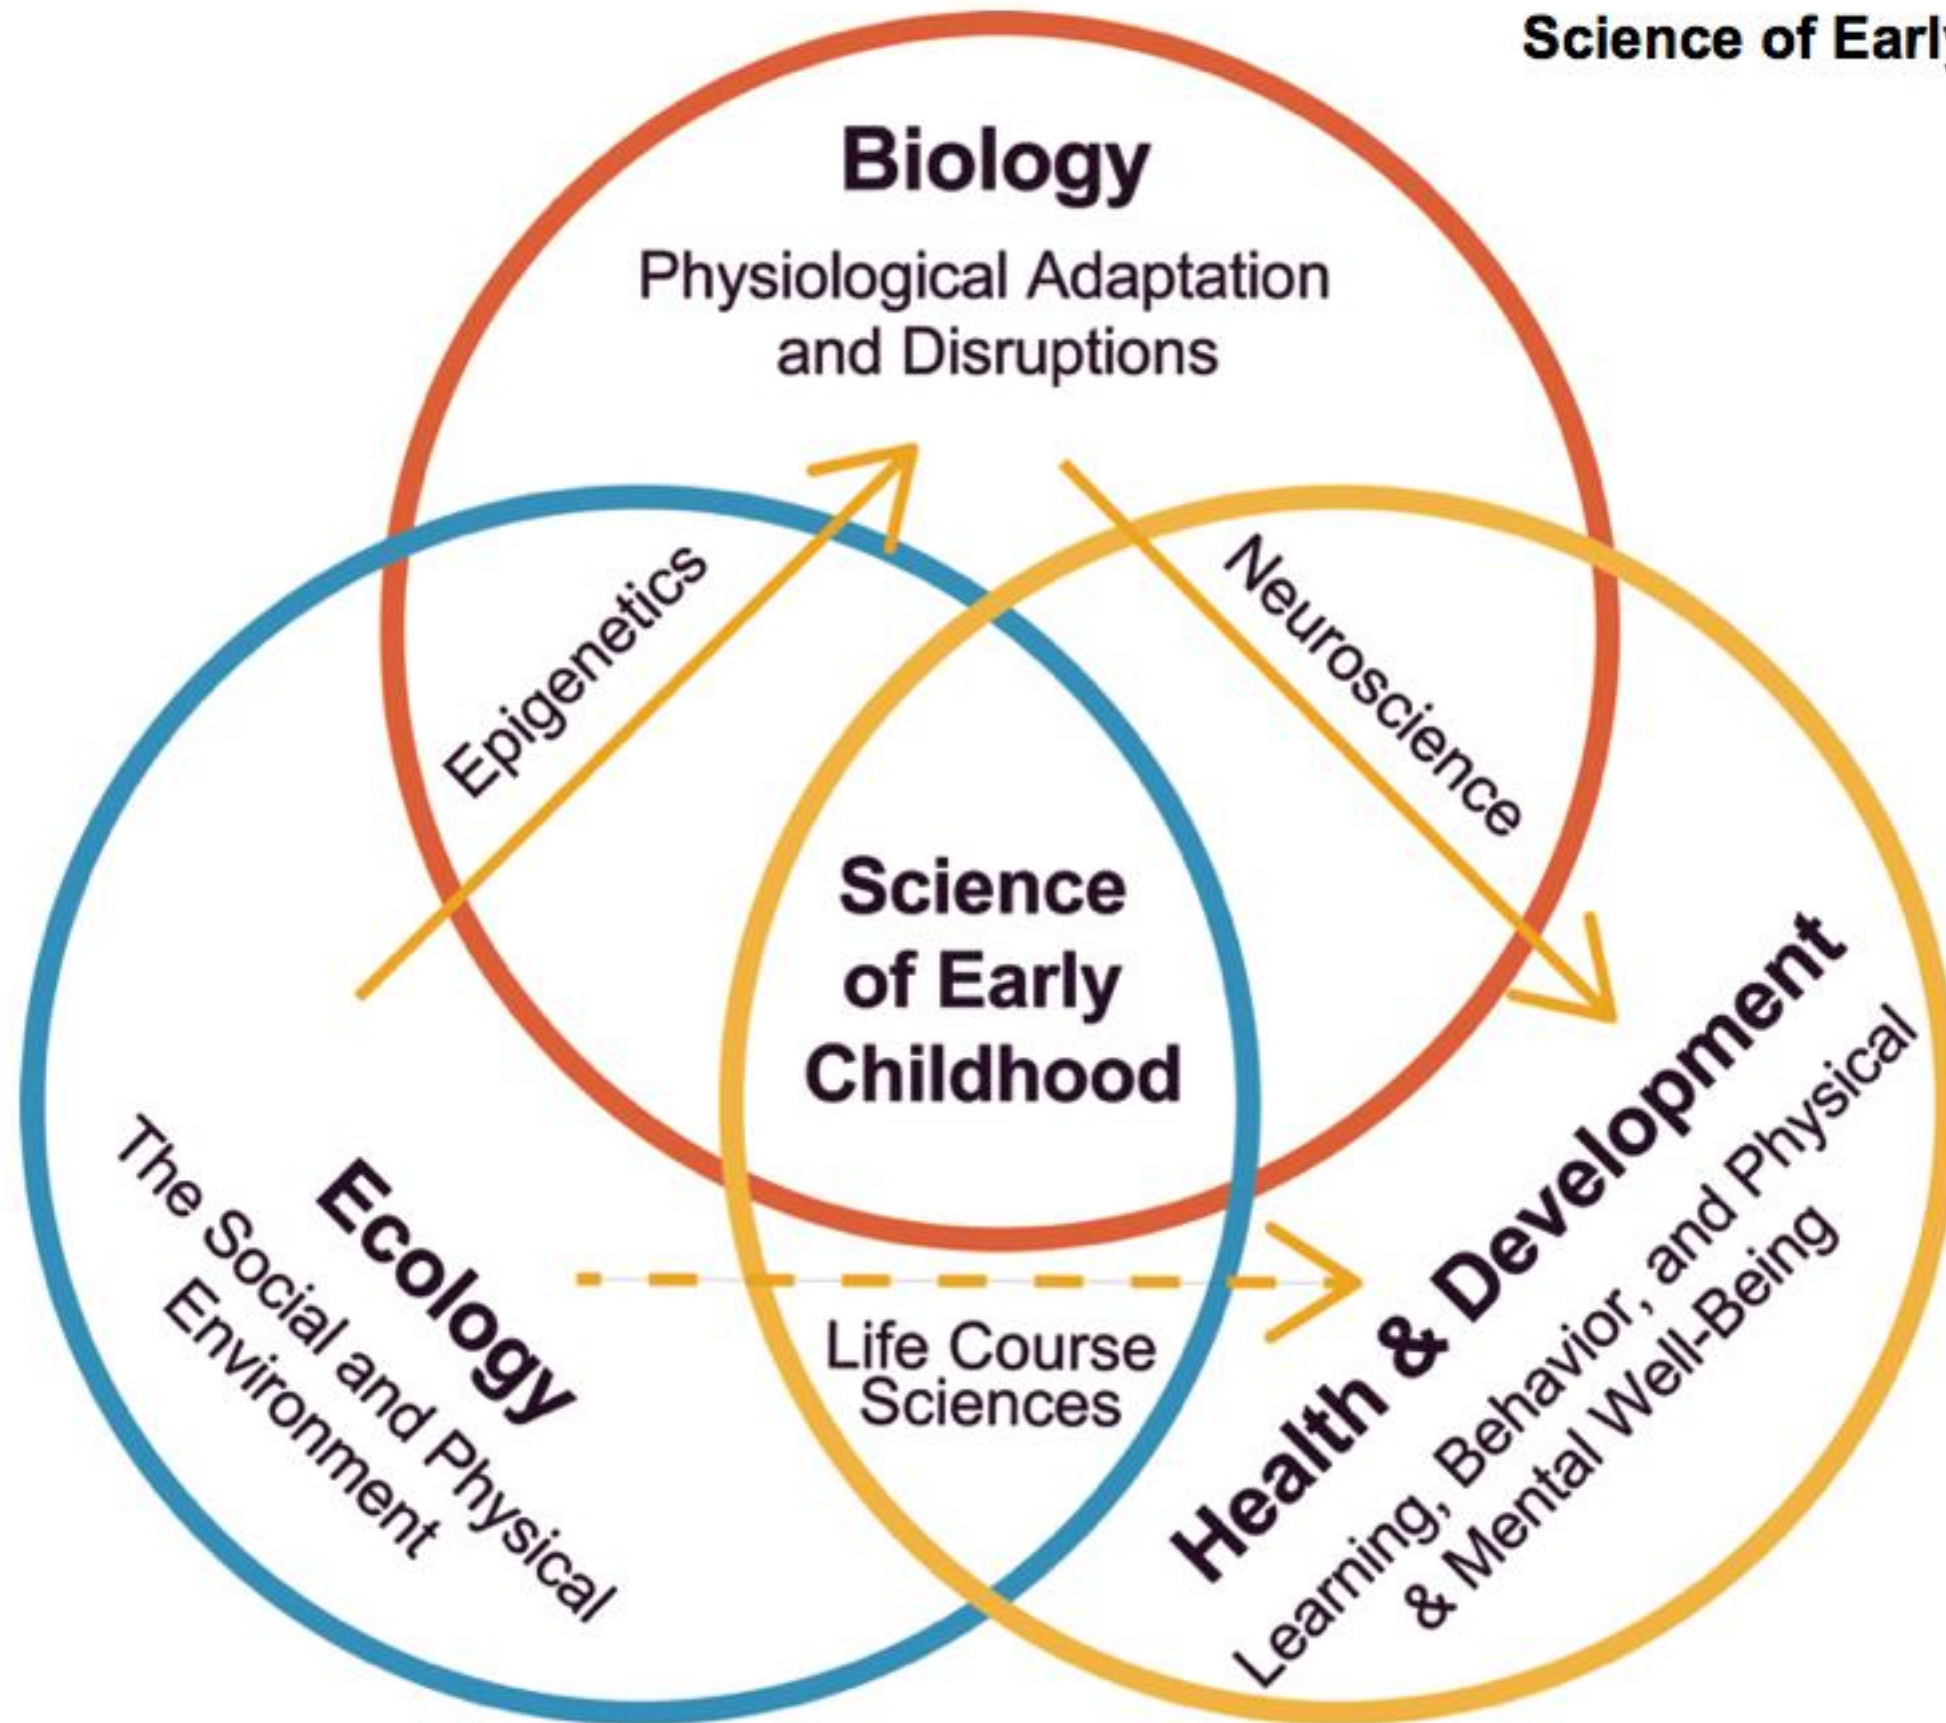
Science of Earl

Biology

Physiological Adaptation and Disruptions

Epigenetics

Neuroscience

Science of Early Childhood

Ecology

The Social and Physical Environment

Life Course Sciences

Health & Development

Learning, Behavior, and Physical & Mental Well-Being